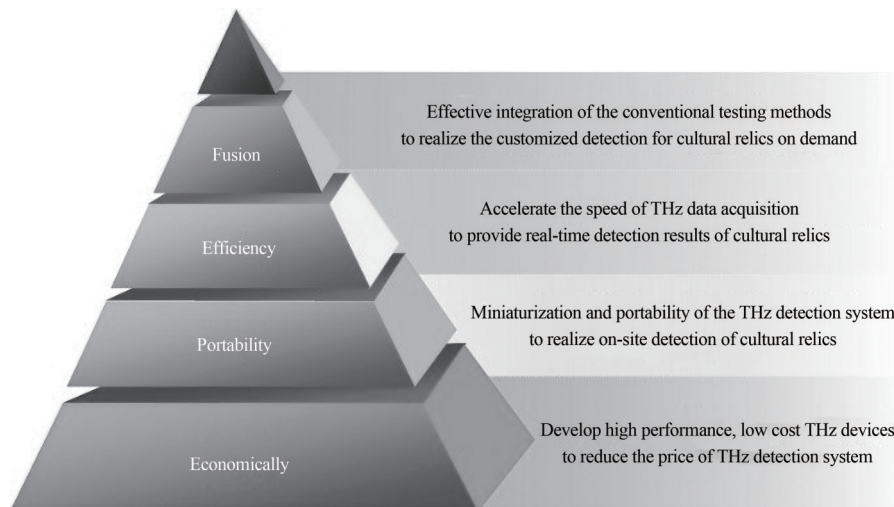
Effective integration of the conventional testing methods to realize the customized detection for cultural relics on demand

Fusion

Accelerate the speed of THz data acquisition to provide real-time detection results of cultural relics

Efficiency

Miniaturization and portability of the THz detection system to realize on-site detection of cultural relics

Portability

Develop high performance, low cost THz devices to reduce the price of THz detection system

Economically